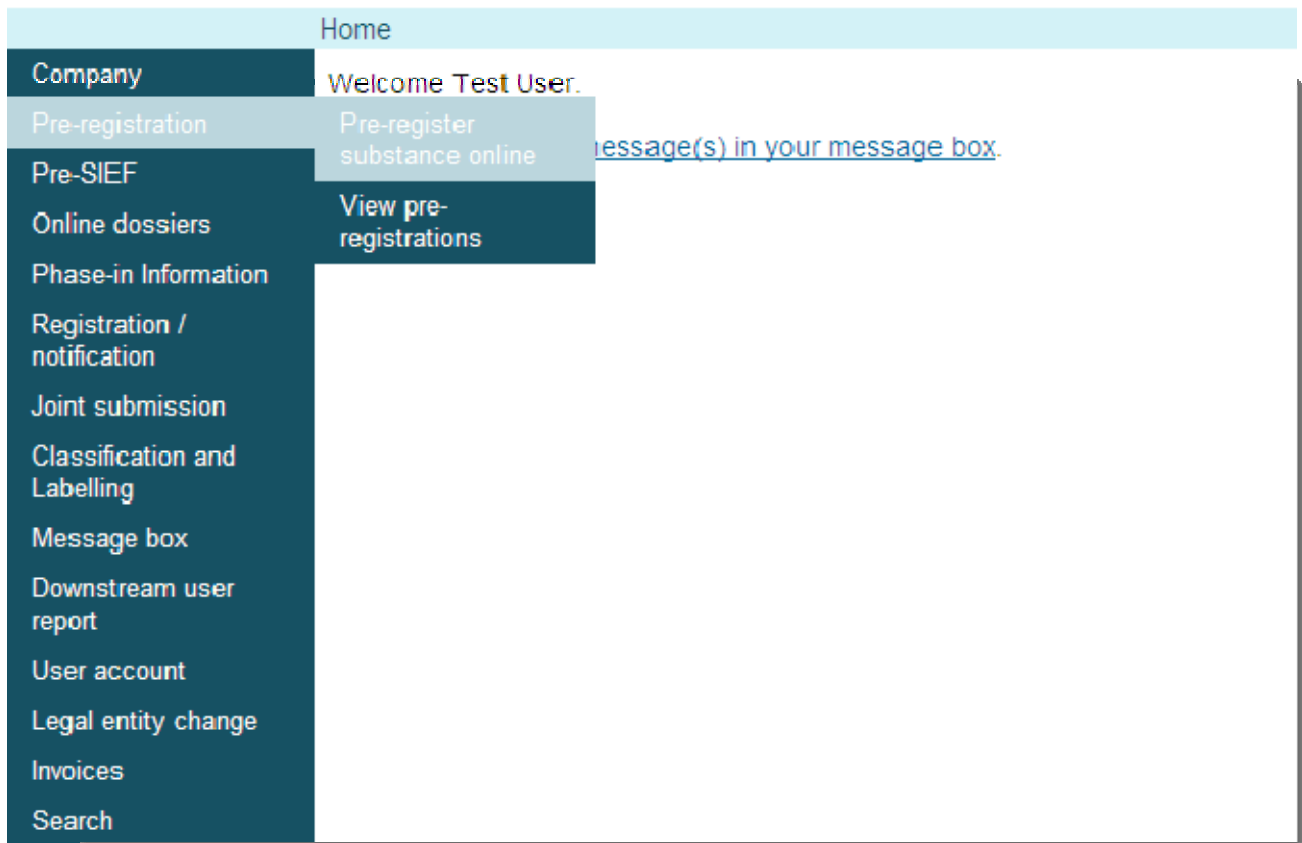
Home

Company
Pre-registration
Pre-SIEF
Online dossiers
Phase-in Information
Registration / notification
Joint submission
Classification and Labelling
Message box
Downstream user report
User account
Legal entity change
Invoices
Search

Pre-register substance online
View pre-registrations

Welcome Test User.

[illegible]essage(s) in your message box.